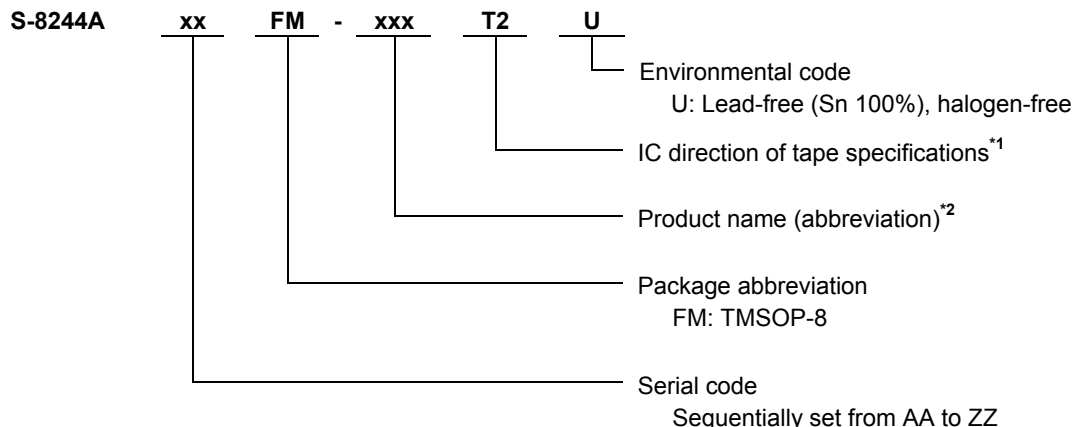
S-8244A xx FM - xxx T2 U

Environmental code
U: Lead-free (Sn 100%), halogen-free

IC direction of tape specifications$^{*1}$

Product name (abbreviation)$^{*2}$

Package abbreviation
FM: TMSOP-8

Serial code
Sequentially set from AA to ZZ